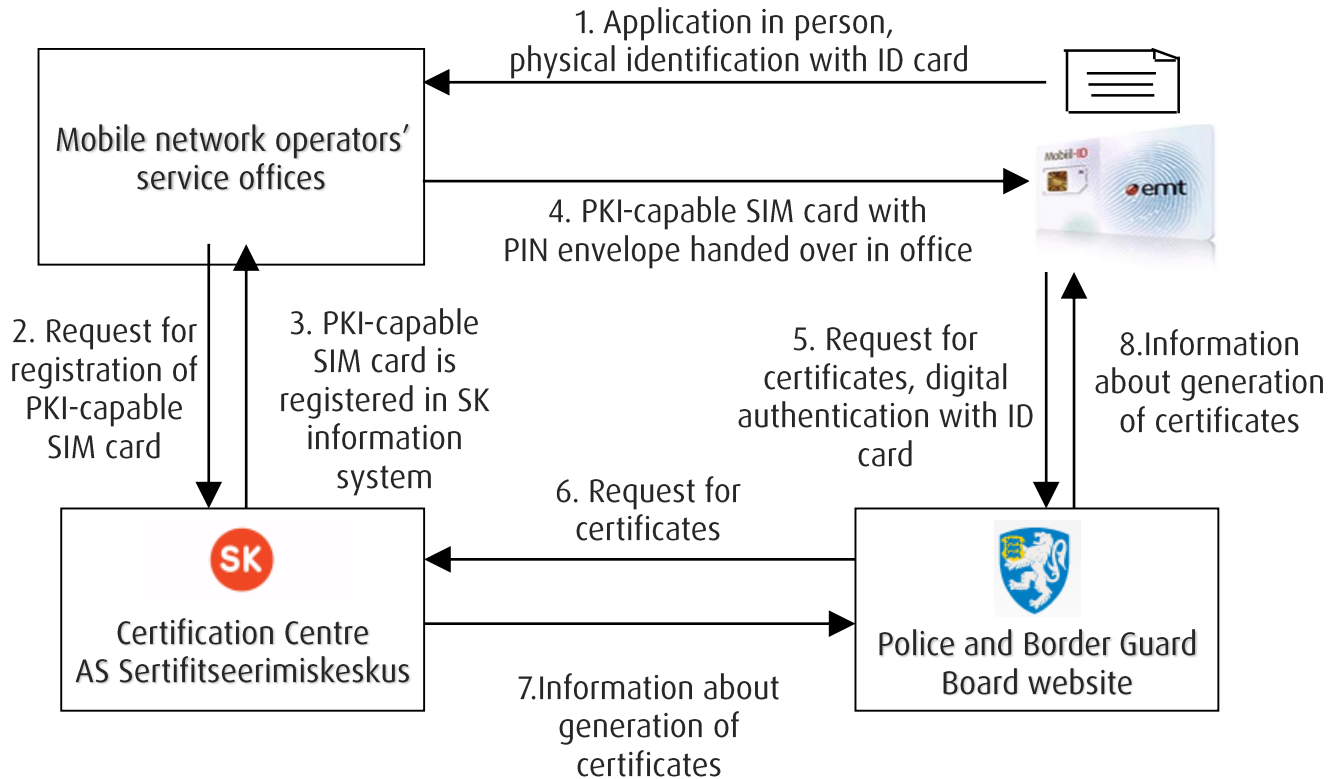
1. Application in person, physical identification with ID card

Mobile network operators' service offices

Mobiil-ID

emt

4. PKI-capable SIM card with PIN envelope handed over in office

2. Request for registration of PKI-capable SIM card

3. PKI-capable SIM card is registered in SK information system

5. Request for certificates, digital authentication with ID card

8.Information about generation of certificates

6. Request for certificates

SK

Certification Centre AS Sertifitseerimiskeskus

Police and Border Guard Board website

7.Information about generation of certificates